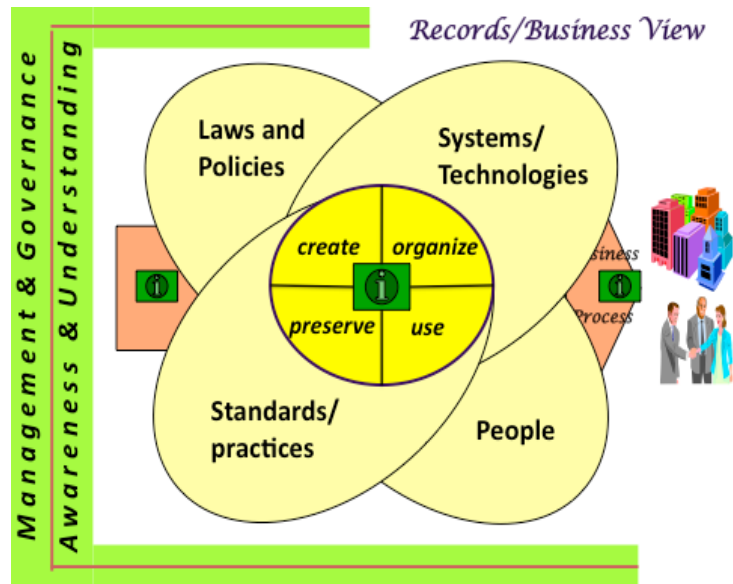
Records/Business View

Management & Governance

Awareness & Understanding

Laws and Policies

Systems/ Technologies

create

organize

preserve

use

i

i

i

Standards/ practices

People

siness Process